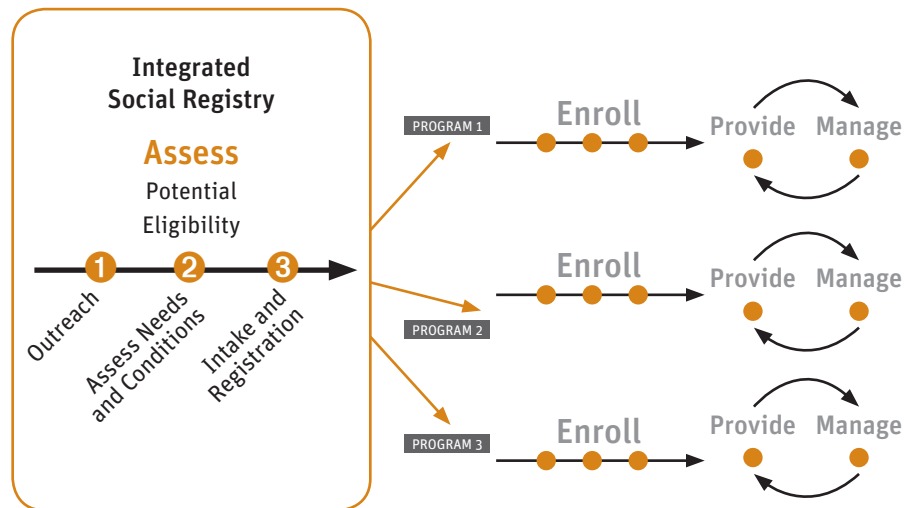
Integrated Social Registry

Assess

Potential Eligibility

1 2 3

Outreach

Assess Needs and Conditions

Intake and Registration

PROGRAM 1

Enroll

Provide Manage

PROGRAM 2

Enroll

Provide Manage

PROGRAM 3

Enroll

Provide Manage